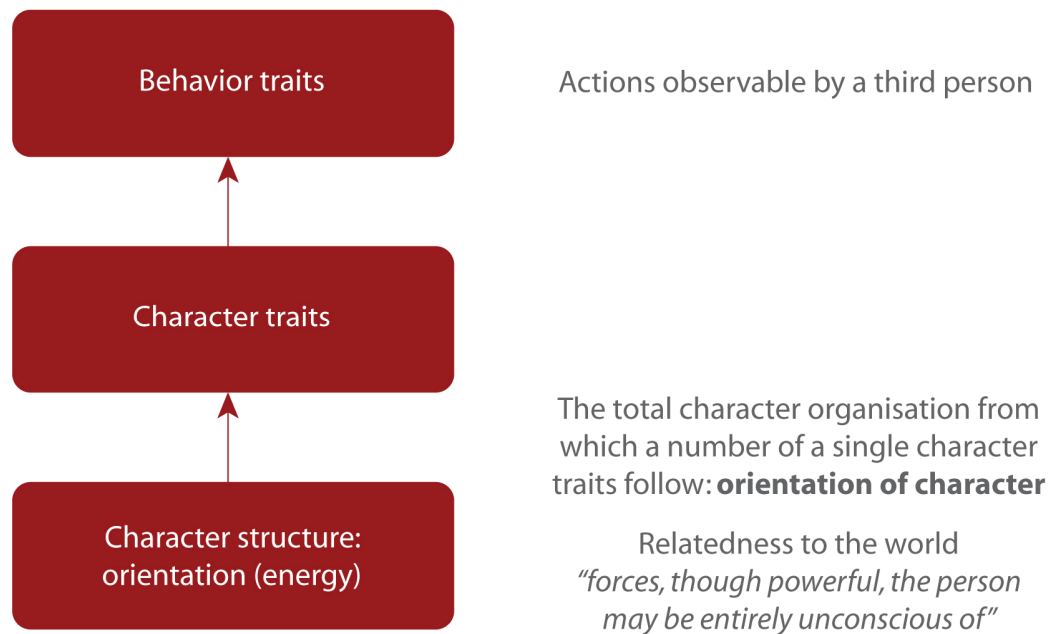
Behavior traits

Actions observable by a third person

Character traits

The total character organisation from which a number of a single character traits follow: **orientation of character**

Character structure: orientation (energy)

Relatedness to the world
*"forces, though powerful, the person may be entirely unconscious of"*